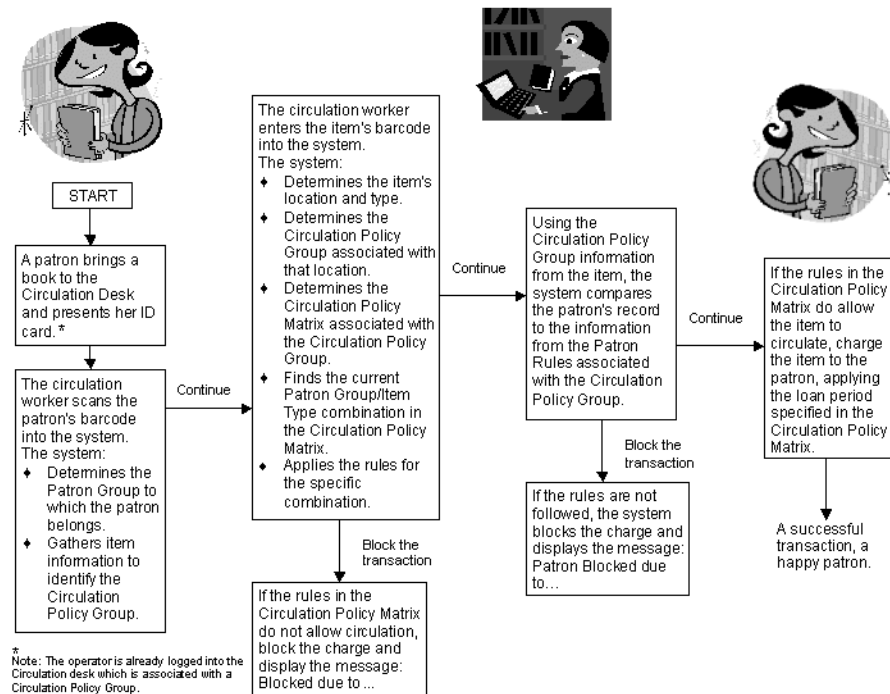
START

A patron brings a book to the Circulation Desk and presents her ID card.*

The circulation worker scans the patron's barcode into the system.
The system:
♦ Determines the Patron Group to which the patron belongs.
♦ Gathers item information to identify the Circulation Policy Group.

Continue

The circulation worker enters the item's barcode into the system.
The system:
♦ Determines the item's location and type.
♦ Determines the Circulation Policy Group associated with that location.
♦ Determines the Circulation Policy Matrix associated with the Circulation Policy Group.
♦ Finds the current Patron Group/Item Type combination in the Circulation Policy Matrix.
♦ Applies the rules for the specific combination.

Block the transaction

If the rules in the Circulation Policy Matrix do not allow circulation, block the charge and display the message: Blocked due to ...

Continue

Using the Circulation Policy Group information from the item, the system compares the patron's record to the information from the Patron Rules associated with the Circulation Policy Group.

Block the transaction

If the rules are not followed, the system blocks the charge and displays the message: Patron Blocked due to...

Continue

If the rules in the Circulation Policy Matrix do allow the item to circulate, charge the item to the patron, applying the loan period specified in the Circulation Policy Matrix.

A successful transaction, a happy patron.

*
Note: The operator is already logged into the Circulation desk which is associated with a Circulation Policy Group.